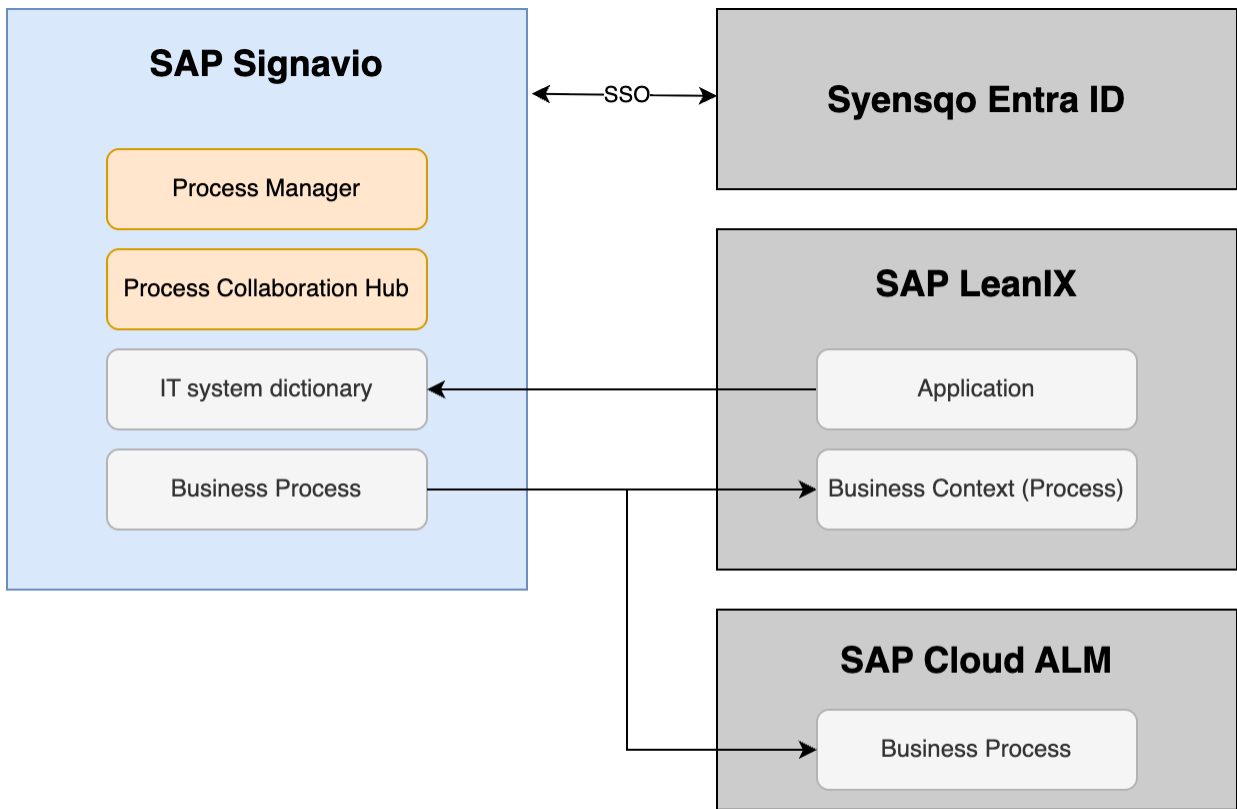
SAP Signavio

Process Manager

Process Collaboration Hub

IT system dictionary

Business Process

SSO

Syensqo Entra ID

SAP LeanIX

Application

Business Context (Process)

SAP Cloud ALM

Business Process